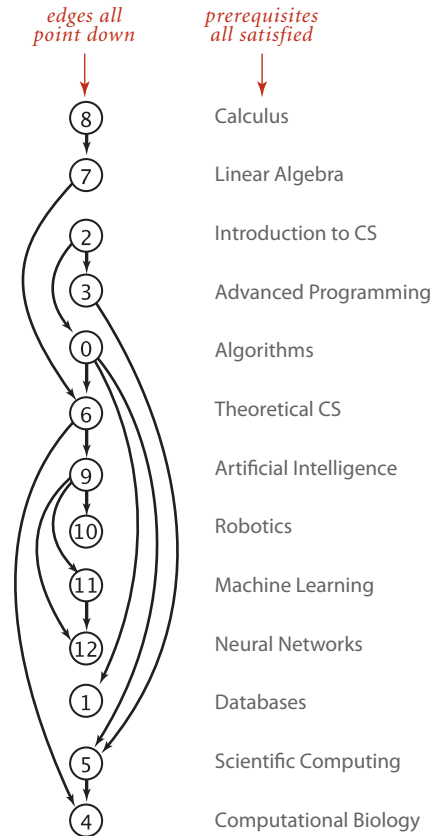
edges all point down

prerequisites all satisfied

8 Calculus

7 Linear Algebra

2 Introduction to CS

3 Advanced Programming

0 Algorithms

6 Theoretical CS

9 Artificial Intelligence

10 Robotics

11 Machine Learning

12 Neural Networks

1 Databases

5 Scientific Computing

4 Computational Biology